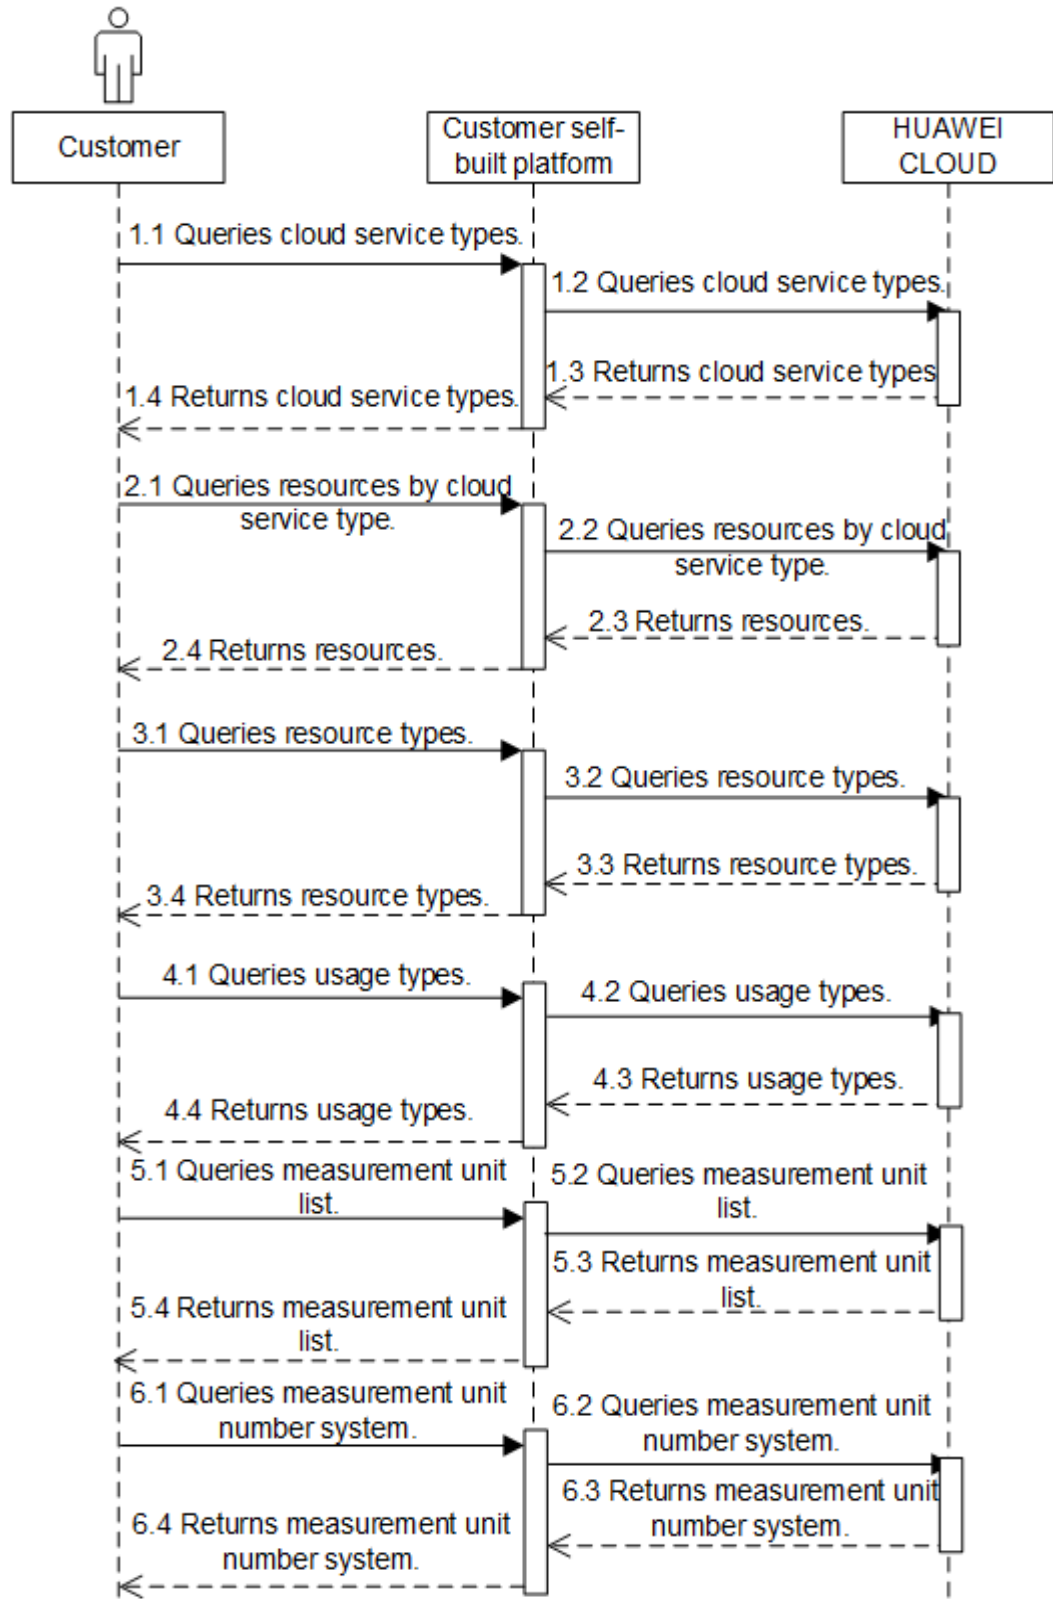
Customer

Customer self-built platform

HUAWEI CLOUD

1.1 Queries cloud service types.

1.2 Queries cloud service types.

1.3 Returns cloud service types

1.4 Returns cloud service types.

2.1 Queries resources by cloud service type.

2.2 Queries resources by cloud service type.

2.3 Returns resources.

2.4 Returns resources.

3.1 Queries resource types.

3.2 Queries resource types.

3.3 Returns resource types.

3.4 Returns resource types.

4.1 Queries usage types.

4.2 Queries usage types.

4.3 Returns usage types.

4.4 Returns usage types.

5.1 Queries measurement unit list.

5.2 Queries measurement unit list.

5.3 Returns measurement unit list.

5.4 Returns measurement unit list.

6.1 Queries measurement unit number system.

6.2 Queries measurement unit number system.

6.3 Returns measurement unit number system.

6.4 Returns measurement unit number system.